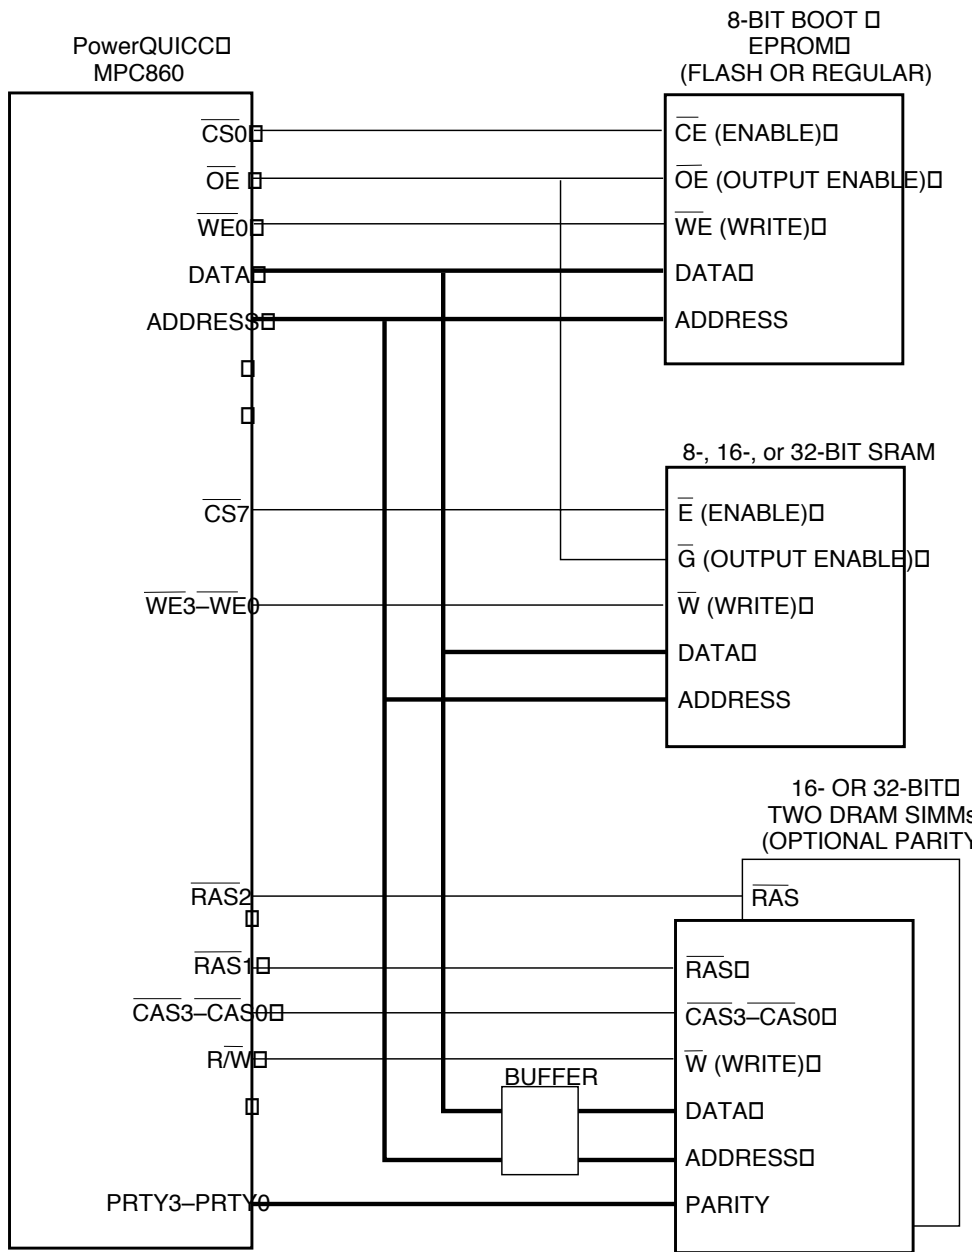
PowerQUICC
MPC860

$\overline{CS0}$
$\overline{OE}$
$\overline{WE0}$
DATA
ADDRESS

$\overline{CS7}$
$\overline{WE3}$–$\overline{WE0}$

$\overline{RAS2}$
$\overline{RAS1}$
$\overline{CAS3}$–$\overline{CAS0}$
R/$\overline{W}$
PRTY3–PRTY0

8-BIT BOOT
EPROM
(FLASH OR REGULAR)

$\overline{CE}$ (ENABLE)
$\overline{OE}$ (OUTPUT ENABLE)
$\overline{WE}$ (WRITE)
DATA
ADDRESS

8-, 16-, or 32-BIT SRAM

$\overline{E}$ (ENABLE)
$\overline{G}$ (OUTPUT ENABLE)
$\overline{W}$ (WRITE)
DATA
ADDRESS

16- OR 32-BIT
TWO DRAM SIMMs
(OPTIONAL PARITY

$\overline{RAS}$

$\overline{RAS}$
$\overline{CAS3}$–$\overline{CAS0}$
$\overline{W}$ (WRITE)
DATA
ADDRESS
PARITY

BUFFER